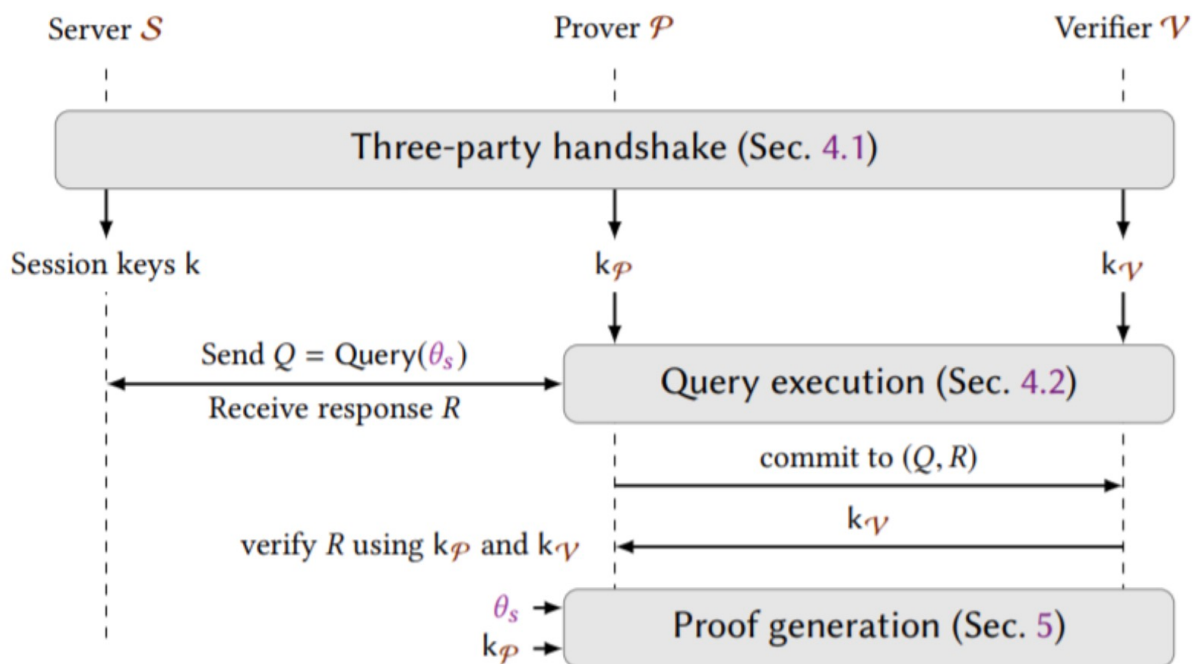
Server $\mathcal{S}$

Prover $\mathcal{P}$

Verifier $\mathcal{V}$

Three-party handshake (Sec. 4.1)

Session keys k

$k_{\mathcal{P}}$

$k_{\mathcal{V}}$

Send $Q$ = Query($\theta_s$)

Receive response $R$

Query execution (Sec. 4.2)

commit to $(Q, R)$

$k_{\mathcal{V}}$

verify $R$ using $k_{\mathcal{P}}$ and $k_{\mathcal{V}}$

$\theta_s$

$k_{\mathcal{P}}$

Proof generation (Sec. 5)